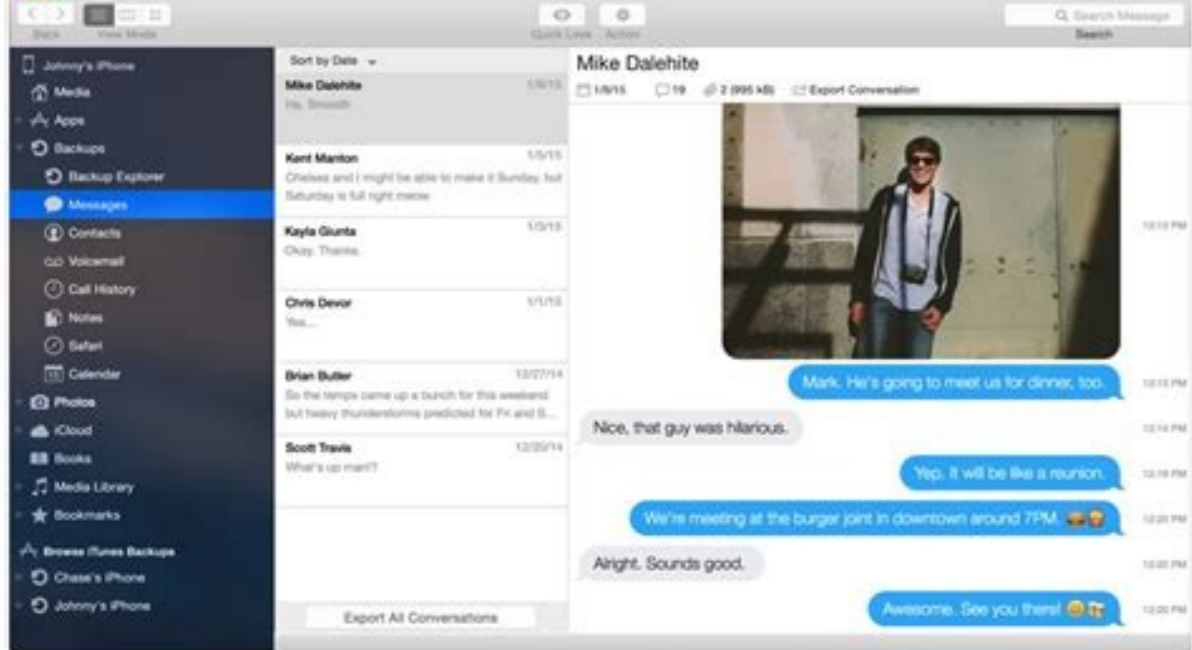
Back View Mode

Quick Look Action

Search Message
Search

Johnny's iPhone
Media
Apps
Backups
Backup Explorer
Messages
Contacts
Voicemail
Call History
Notes
Safari
Calendar
Photos
iCloud
Books
Media Library
Bookmarks
Browse iTunes Backups
Chase's iPhone
Johnny's iPhone

Sort by Date

Mike Dalehite 1/6/15
Ha. Smooth

Kent Manton 1/5/15
Chelsea and I might be able to make it Sunday, but Saturday is full right meow

Kayla Giunta 1/3/15
Okay. Thanks.

Chris Devor 1/1/15
Yes...

Brian Butler 12/27/14
So the temps came up a bunch for this weekend but heavy thunderstorms predicted for Fri and S...

Scott Travis 12/20/14
What's up man!?

Export All Conversations

Mike Dalehite
1/6/15 19 2 (995 kB) Export Conversation

12:13 PM

Mark. He's going to meet us for dinner, too. 12:13 PM

Nice, that guy was hilarious. 12:14 PM

Yep. It will be like a reunion. 12:18 PM

We're meeting at the burger joint in downtown around 7PM. 12:20 PM

Alright. Sounds good. 12:20 PM

Awesome. See you there! 12:20 PM